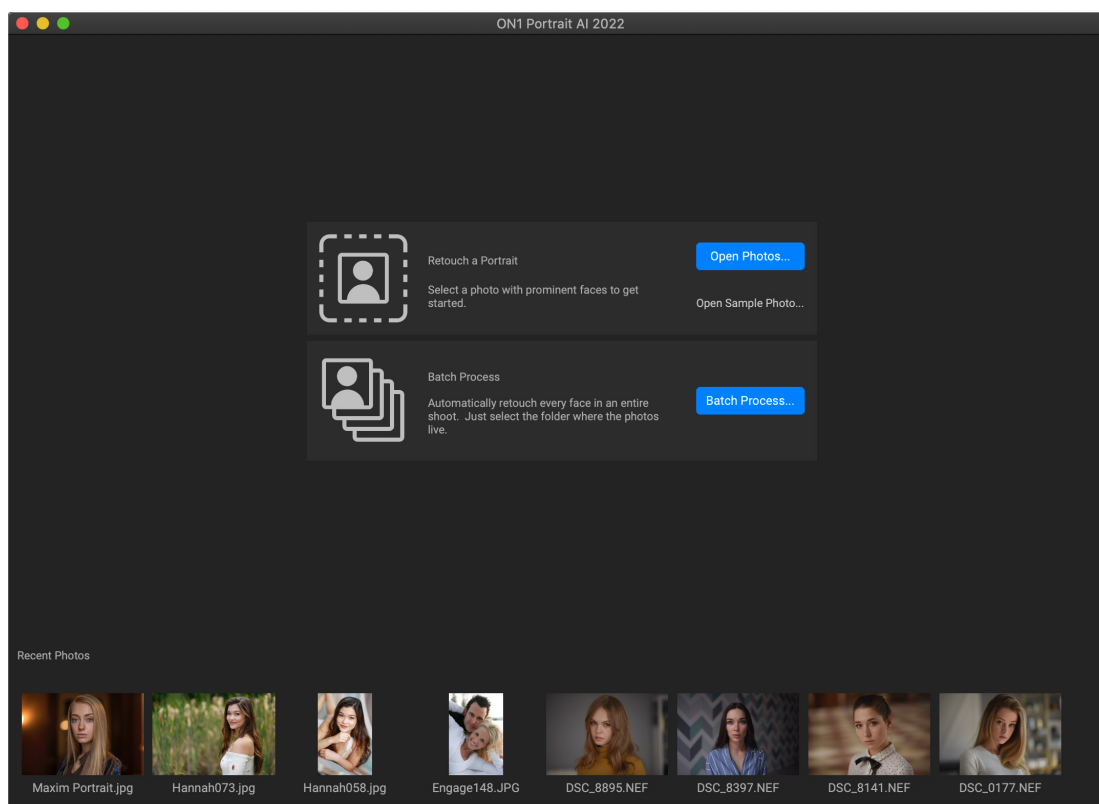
ON1 Portrait AI 2022

Retouch a Portrait

Select a photo with prominent faces to get started.

Open Photos...

Open Sample Photo...

Batch Process

Automatically retouch every face in an entire shoot.  Just select the folder where the photos live.

Batch Process...

Recent Photos

Maxim Portrait.jpg

Hannah073.jpg

Hannah058.jpg

Engage148.JPG

DSC_8895.NEF

DSC_8397.NEF

DSC_8141.NEF

DSC_0177.NEF